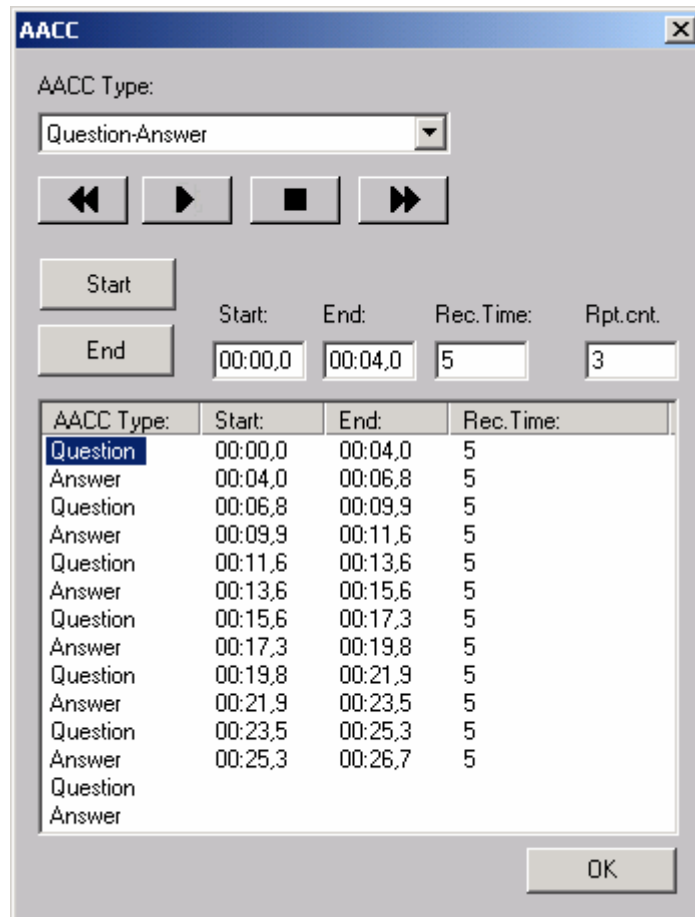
AACC

AACC Type:

Question-Answer

Start

End

Start: 00:00,0

End: 00:04,0

Rec.Time: 5

Rpt.cnt. 3

| AACC Type: | Start: | End: | Rec.Time: |
|---|---|---|---|
| Question | 00:00,0 | 00:04,0 | 5 |
| Answer | 00:04,0 | 00:06,8 | 5 |
| Question | 00:06,8 | 00:09,9 | 5 |
| Answer | 00:09,9 | 00:11,6 | 5 |
| Question | 00:11,6 | 00:13,6 | 5 |
| Answer | 00:13,6 | 00:15,6 | 5 |
| Question | 00:15,6 | 00:17,3 | 5 |
| Answer | 00:17,3 | 00:19,8 | 5 |
| Question | 00:19,8 | 00:21,9 | 5 |
| Answer | 00:21,9 | 00:23,5 | 5 |
| Question | 00:23,5 | 00:25,3 | 5 |
| Answer | 00:25,3 | 00:26,7 | 5 |
| Question | | | |
| Answer | | | |

OK